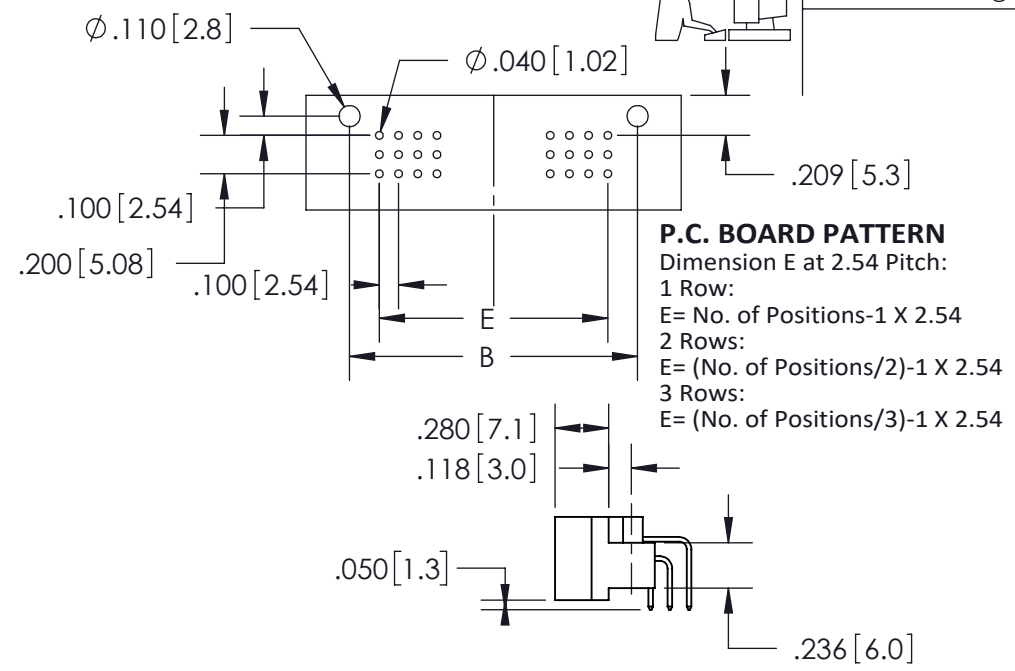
$\varnothing$.110 [2.8]

$\varnothing$.040 [1.02]

.209 [5.3]

.100 [2.54]

.200 [5.08]

.100 [2.54]

E

B

**P.C. BOARD PATTERN**
Dimension E at 2.54 Pitch:
1 Row:
E= No. of Positions-1 X 2.54
2 Rows:
E= (No. of Positions/2)-1 X 2.54
3 Rows:
E= (No. of Positions/3)-1 X 2.54

.280 [7.1]

.118 [3.0]

.050 [1.3]

.236 [6.0]